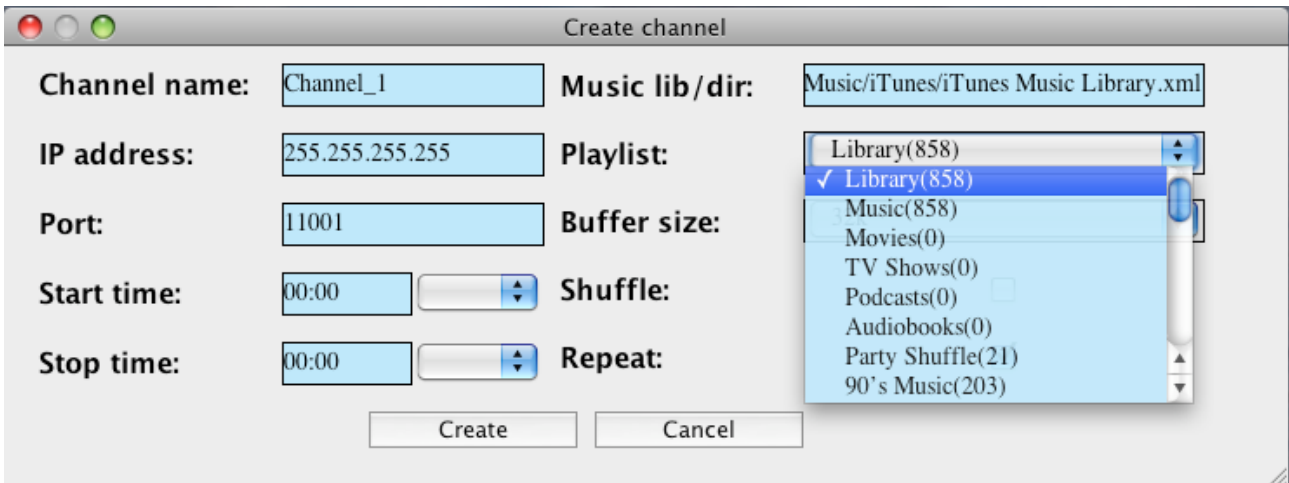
Create channel

Channel name: Channel_1

IP address: 255.255.255.255

Port: 11001

Start time: 00:00

Stop time: 00:00

Music lib/dir: Music/iTunes/iTunes Music Library.xml

Playlist: Library(858)

Buffer size:

Shuffle:

Repeat:

✓ Library(858)
Music(858)
Movies(0)
TV Shows(0)
Podcasts(0)
Audiobooks(0)
Party Shuffle(21)
90's Music(203)

Create

Cancel